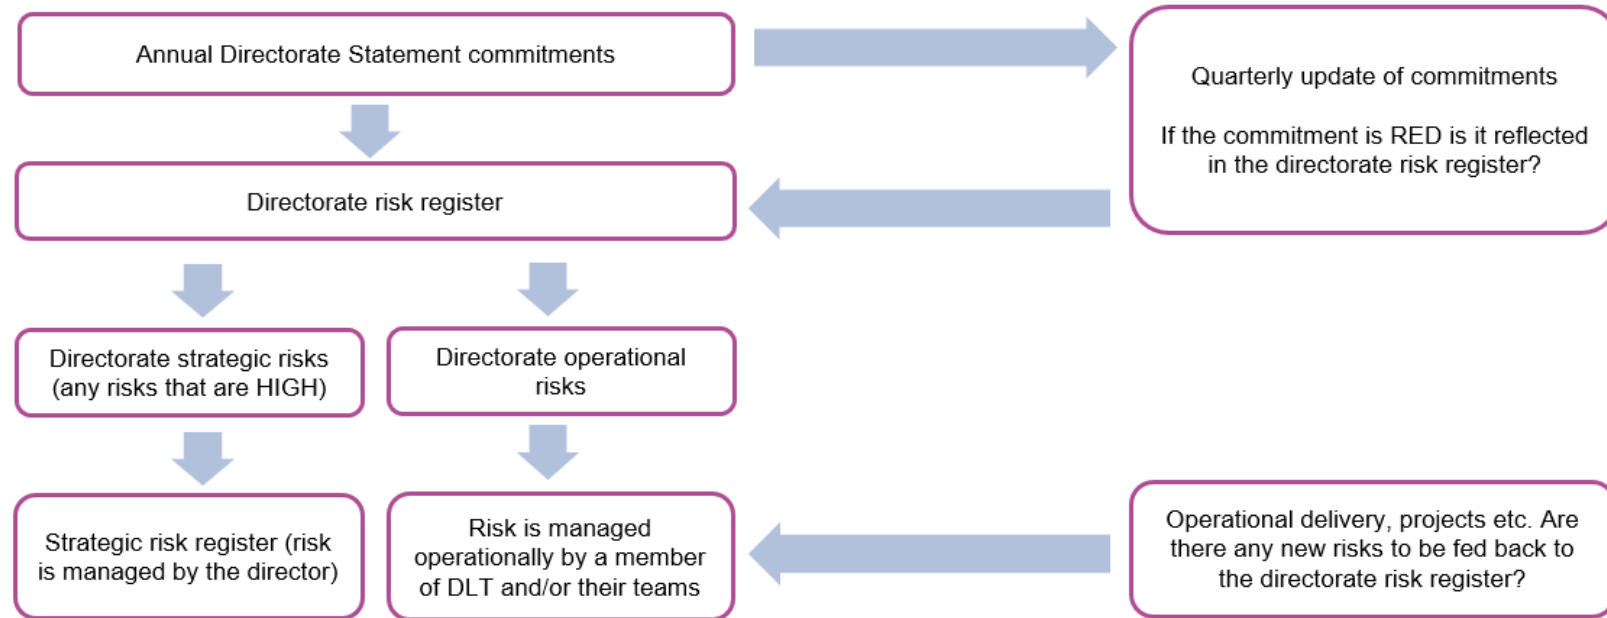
Annual Directorate Statement commitments

Quarterly update of commitments

If the commitment is RED is it reflected in the directorate risk register?

Directorate risk register

Directorate strategic risks (any risks that are HIGH)

Directorate operational risks

Strategic risk register (risk is managed by the director)

Risk is managed operationally by a member of DLT and/or their teams

Operational delivery, projects etc. Are there any new risks to be fed back to the directorate risk register?